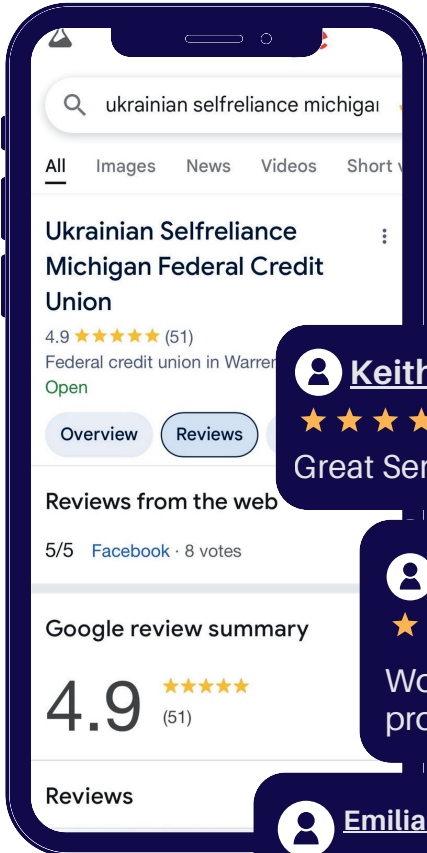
ukrainian selfreliance michigan

All Images News Videos Short v

Ukrainian Selfreliance Michigan Federal Credit Union

4.9 ★★★★★ (51)

Federal credit union in Warren

Open

Overview Reviews

Reviews from the web

5/5 Facebook · 8 votes

Google review summary

4.9 ★★★★★ (51)

Reviews

Keith

★★★★

Great Ser

★

Wo
pro

Emilia